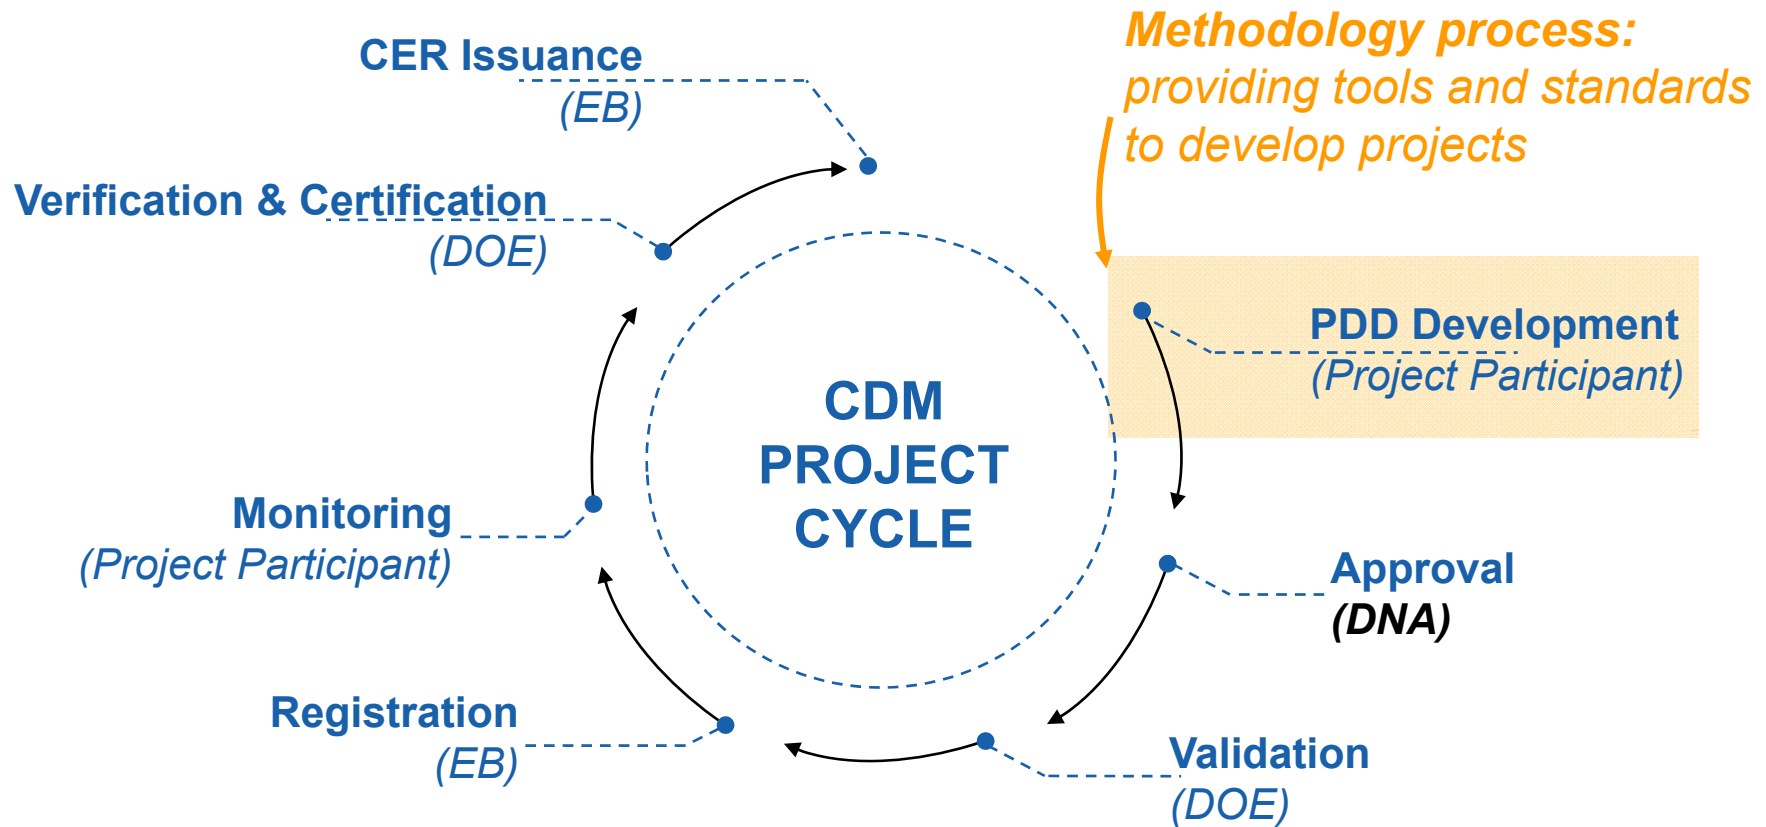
Methodology process: providing tools and standards to develop projects

CER Issuance
(EB)

Verification & Certification
(DOE)

CDM PROJECT CYCLE

PDD Development
(Project Participant)

Monitoring
(Project Participant)

Approval
(DNA)

Registration
(EB)

Validation
(DOE)